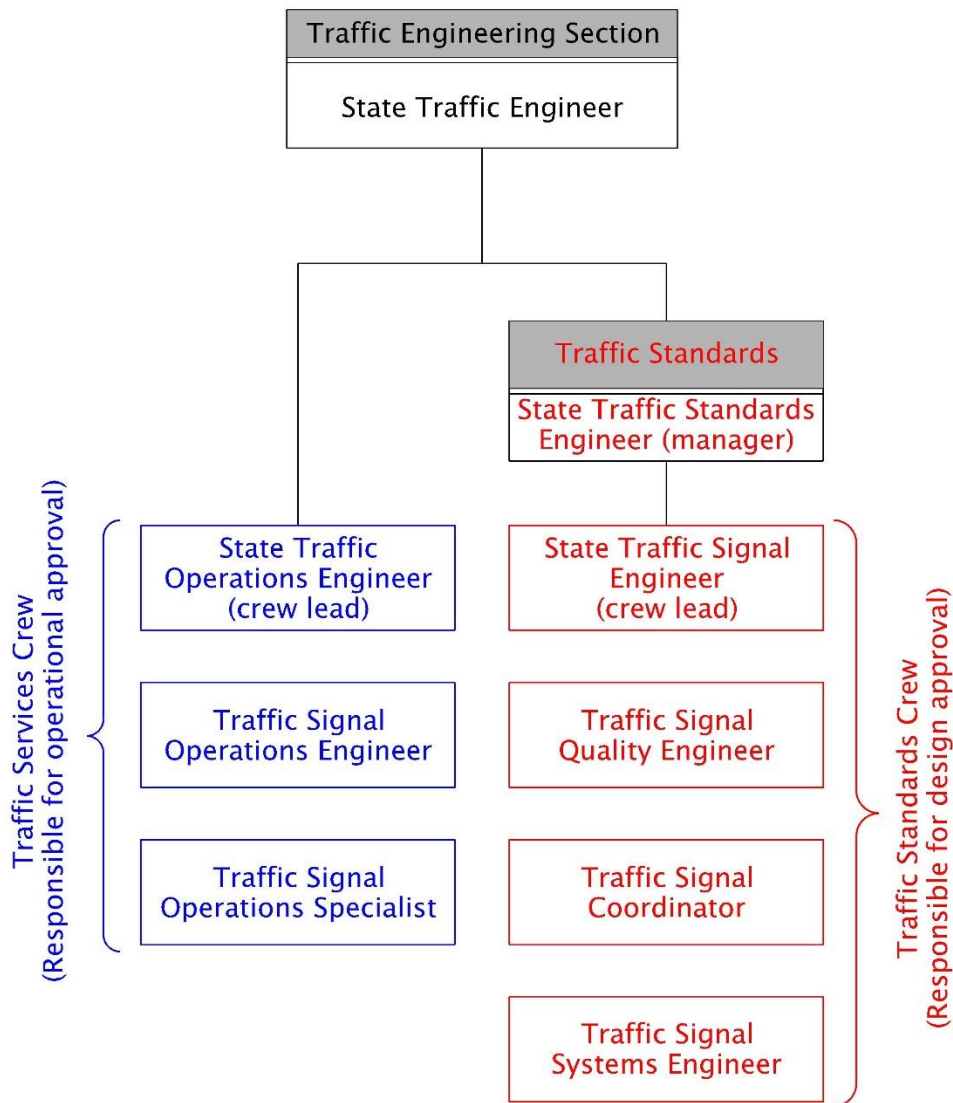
Traffic Engineering Section

State Traffic Engineer

Traffic Standards

State Traffic Standards Engineer (manager)

Traffic Services Crew
(Responsible for operational approval)

State Traffic Operations Engineer (crew lead)

Traffic Signal Operations Engineer

Traffic Signal Operations Specialist

State Traffic Signal Engineer (crew lead)

Traffic Signal Quality Engineer

Traffic Signal Coordinator

Traffic Signal Systems Engineer

Traffic Standards Crew
(Responsible for design approval)